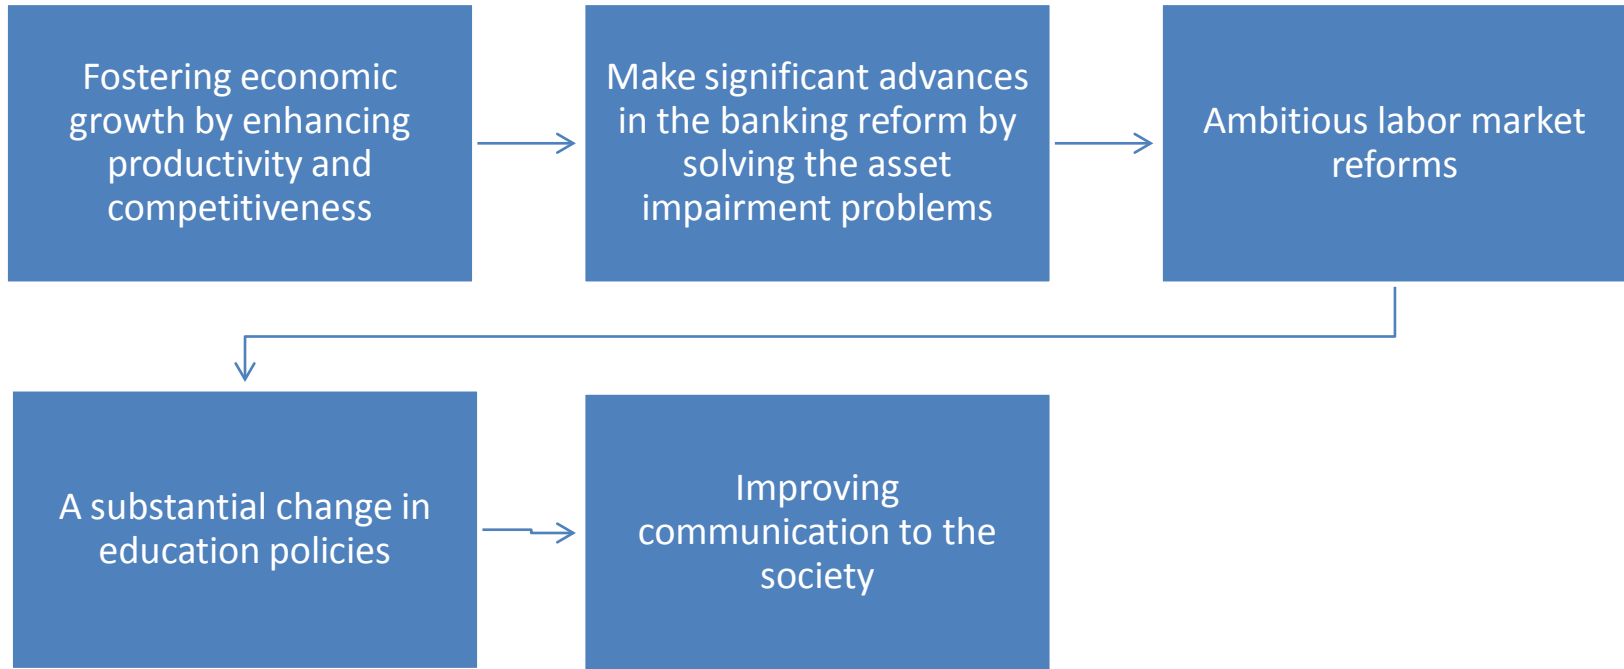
Fostering economic growth by enhancing productivity and competitiveness

Make significant advances in the banking reform by solving the asset impairment problems

Ambitious labor market reforms

A substantial change in education policies

Improving communication to the society